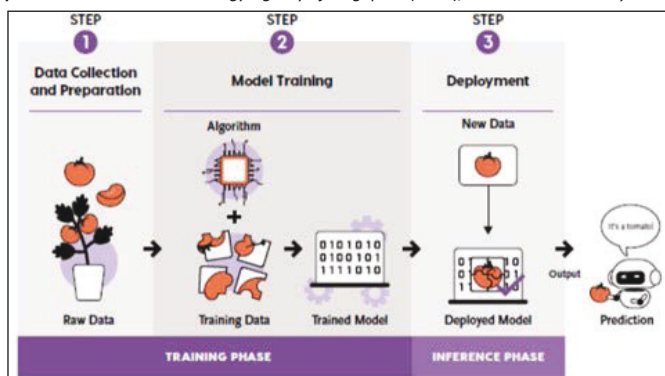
STEP
1
Data Collection and Preparation

STEP
2
Model Training

STEP
3
Deployment

Algorithm

New Data

0101010
0100101
1111010

It's a tomato!

Output

Raw Data

Training Data

Trained Model

Deployed Model

Prediction

TRAINING PHASE

INFERENCE PHASE